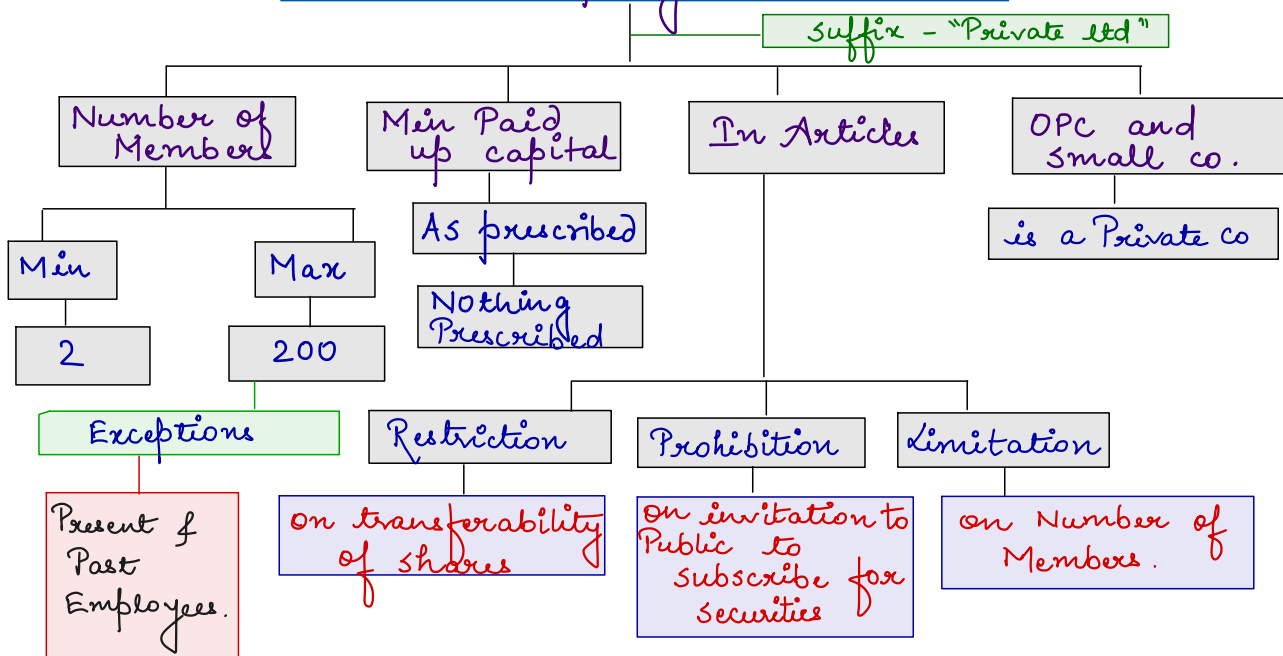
suffix - "Private ltd"

Number of Members

Min

2

Max

200

Exceptions

Present & Past Employees.

Min Paid up capital

As prescribed

Nothing Prescribed

In Articles

Restriction

on transferability of shares

Prohibition

on invitation to Public to subscribe for securities

Limitation

on Number of Members.

OPC and small co.

is a Private co